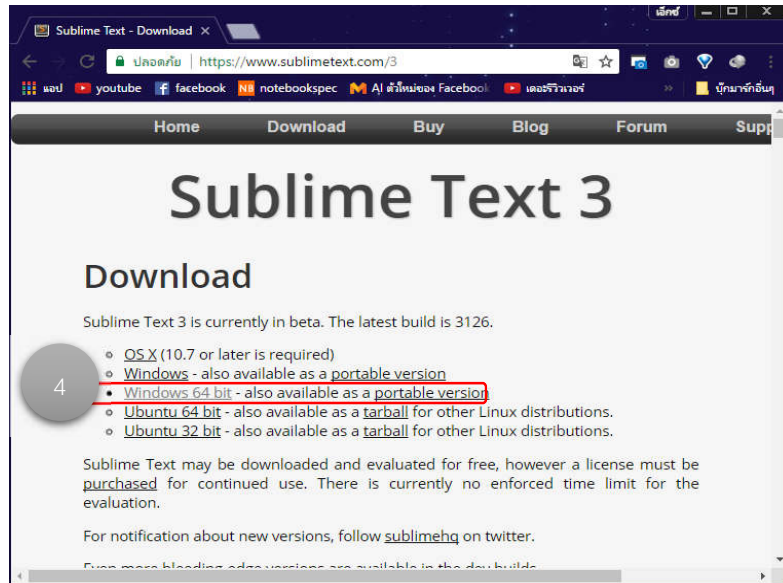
เล็กซ์

Sublime Text - Download ×

ปลอดภัย | https://www.sublimetext.com/3

แอป youtube facebook notebookspec AI ตัวใหม่ของ Facebook เดอะรีวิวเวอร์ » บุ๊กมาร์กอื่นๆ

Home Download Buy Blog Forum Supp

Sublime Text 3

Download

Sublime Text 3 is currently in beta. The latest build is 3126.

4

- OS X (10.7 or later is required)
- Windows - also available as a portable version
- Windows 64 bit - also available as a portable version
- Ubuntu 64 bit - also available as a tarball for other Linux distributions.
- Ubuntu 32 bit - also available as a tarball for other Linux distributions.

Sublime Text may be downloaded and evaluated for free, however a license must be purchased for continued use. There is currently no enforced time limit for the evaluation.

For notification about new versions, follow sublimehq on twitter.

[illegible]